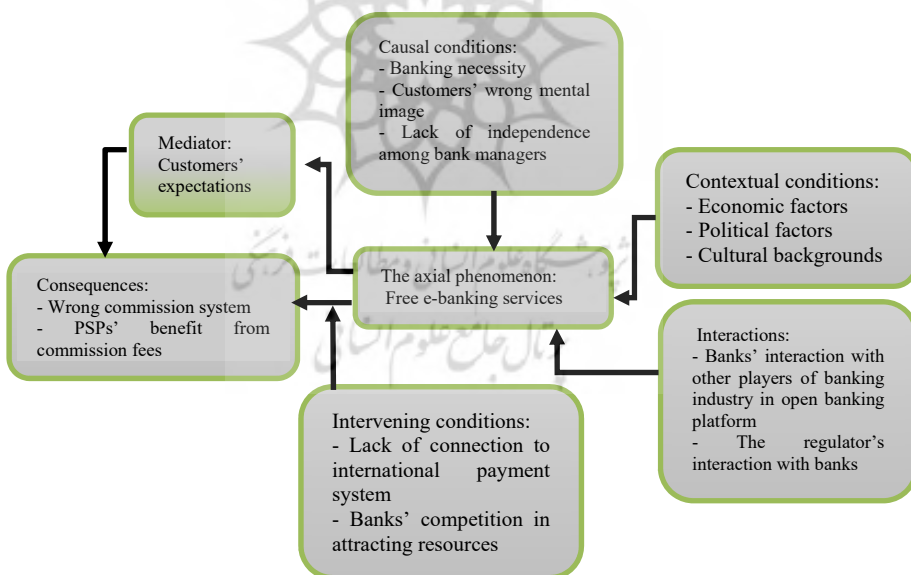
Causal conditions:
- Banking necessity
- Customers' wrong mental image
- Lack of independence among bank managers

Mediator:
Customers' expectations

Contextual conditions:
- Economic factors
- Political factors
- Cultural backgrounds

Consequences:
- Wrong commission system
- PSPs' benefit from commission fees

The axial phenomenon:
Free e-banking services

Interactions:
- Banks' interaction with other players of banking industry in open banking platform
- The regulator's interaction with banks

Intervening conditions:
- Lack of connection to international payment system
- Banks' competition in attracting resources